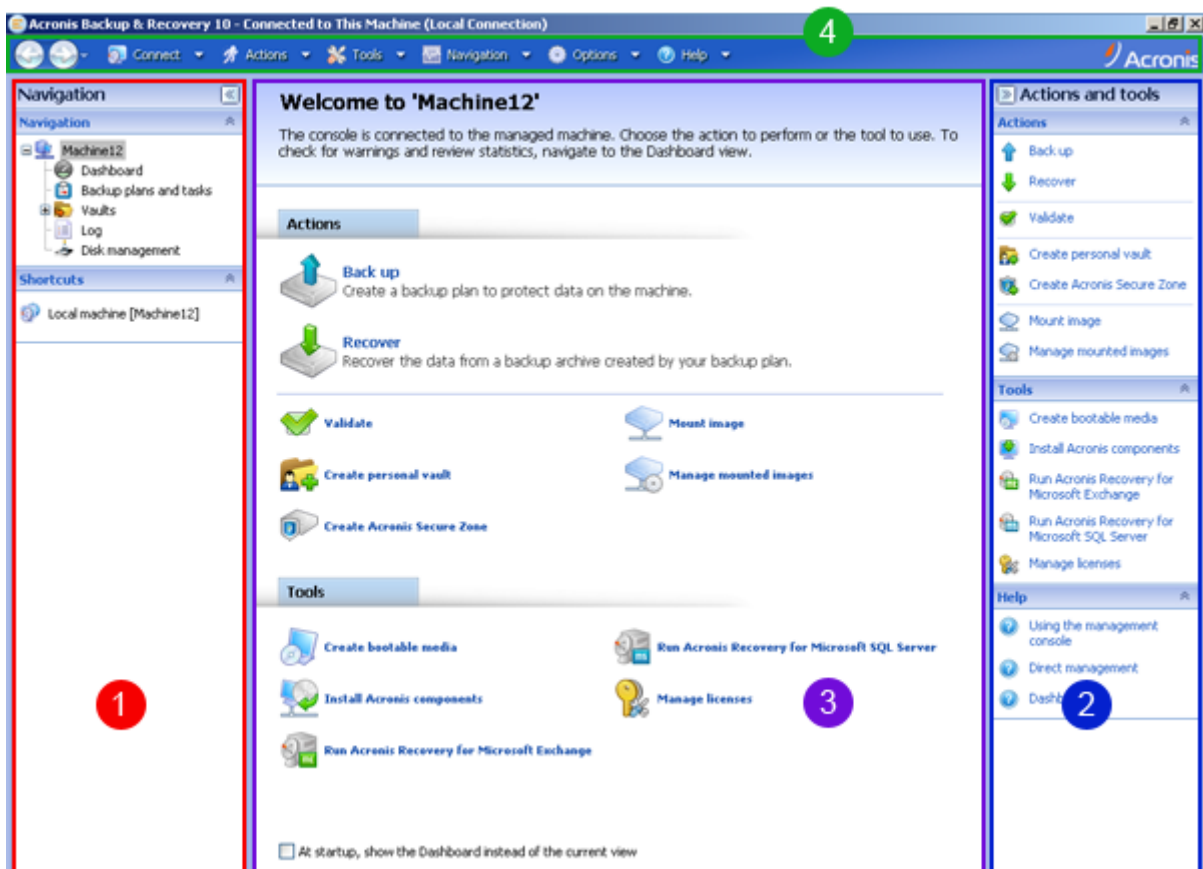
Acronis Backup & Recovery 10 - Connected to This Machine (Local Connection)

Connect Actions Tools Navigation Options Help

Acronis

4

Navigation

Navigation

Machine12
Dashboard
Backup plans and tasks
Vaults
Log
Disk management

Shortcuts

Local machine [Machine12]

1

Welcome to 'Machine12'

The console is connected to the managed machine. Choose the action to perform or the tool to use. To check for warnings and review statistics, navigate to the Dashboard view.

Actions

Back up
Create a backup plan to protect data on the machine.

Recover
Recover the data from a backup archive created by your backup plan.

Validate

Mount image

Create personal vault

Manage mounted images

Create Acronis Secure Zone

Tools

Create bootable media

Run Acronis Recovery for Microsoft SQL Server

Install Acronis components

Manage licenses

3

Run Acronis Recovery for Microsoft Exchange

At startup, show the Dashboard instead of the current view

Actions and tools

Actions

Back up
Recover
Validate
Create personal vault
Create Acronis Secure Zone
Mount image
Manage mounted images

Tools

Create bootable media
Install Acronis components
Run Acronis Recovery for Microsoft Exchange
Run Acronis Recovery for Microsoft SQL Server
Manage licenses

Help

Using the management console
Direct management
Dashb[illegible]

2